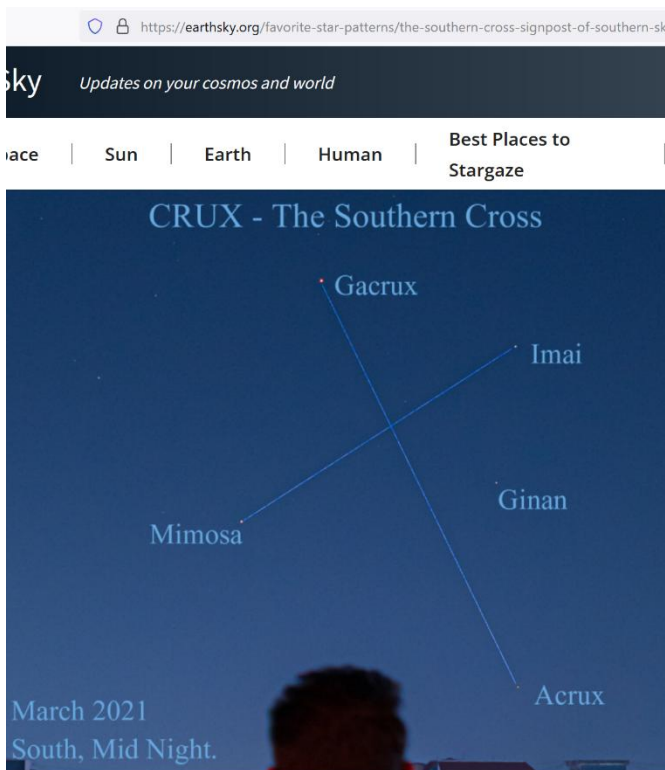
https://earthsky.org/favorite-star-patterns/the-southern-cross-signpost-of-southern-sk

Sky Updates on your cosmos and world

ace | Sun | Earth | Human | Best Places to Stargaze |

CRUX - The Southern Cross

Gacrux

Imai

Ginan

Mimosa

Acrux

March 2021
South, Mid Night.